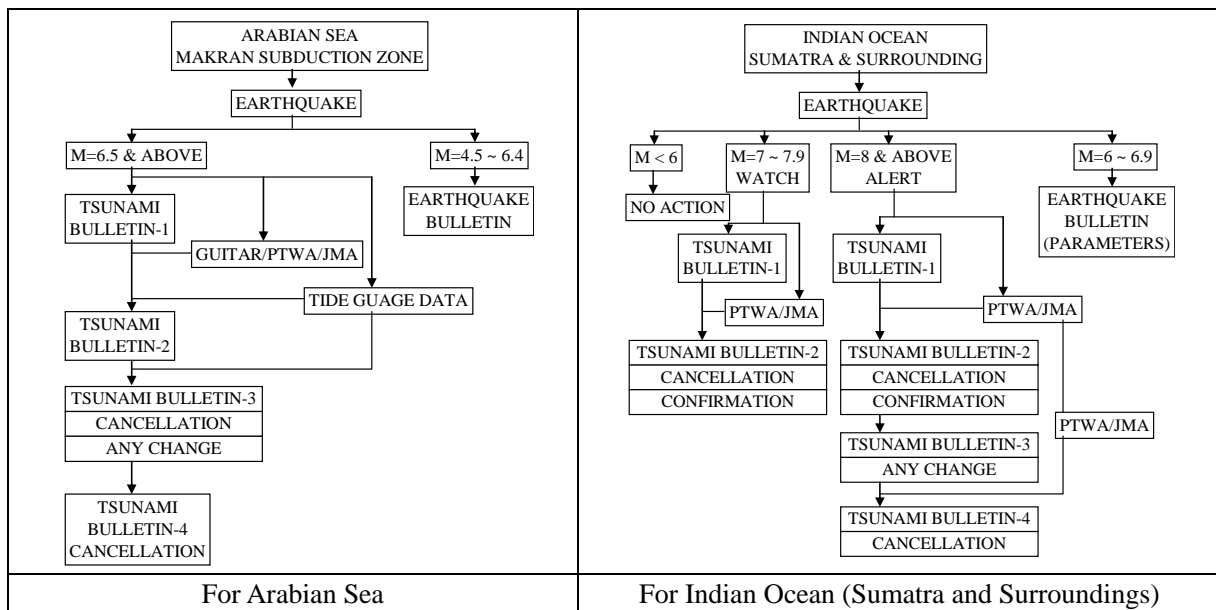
ARABIAN SEA
MAKRAN SUBDUCTION ZONE

EARTHQUAKE

M=6.5 & ABOVE

M=4.5 ~ 6.4

EARTHQUAKE BULLETIN

TSUNAMI BULLETIN-1

GUITAR/PTWA/JMA

TIDE GUAGE DATA

TSUNAMI BULLETIN-2

TSUNAMI BULLETIN-3
CANCELLATION
ANY CHANGE

TSUNAMI BULLETIN-4
CANCELLATION

INDIAN OCEAN
SUMATRA & SURROUNDING

EARTHQUAKE

M < 6

NO ACTION

M=7 ~ 7.9
WATCH

M=8 & ABOVE
ALERT

M=6 ~ 6.9

EARTHQUAKE BULLETIN (PARAMETERS)

TSUNAMI BULLETIN-1

PTWA/JMA

TSUNAMI BULLETIN-2
CANCELLATION
CONFIRMATION

TSUNAMI BULLETIN-1

PTWA/JMA

TSUNAMI BULLETIN-2
CANCELLATION
CONFIRMATION

PTWA/JMA

TSUNAMI BULLETIN-3
ANY CHANGE

TSUNAMI BULLETIN-4
CANCELLATION

| For Arabian Sea | For Indian Ocean (Sumatra and Surroundings) |